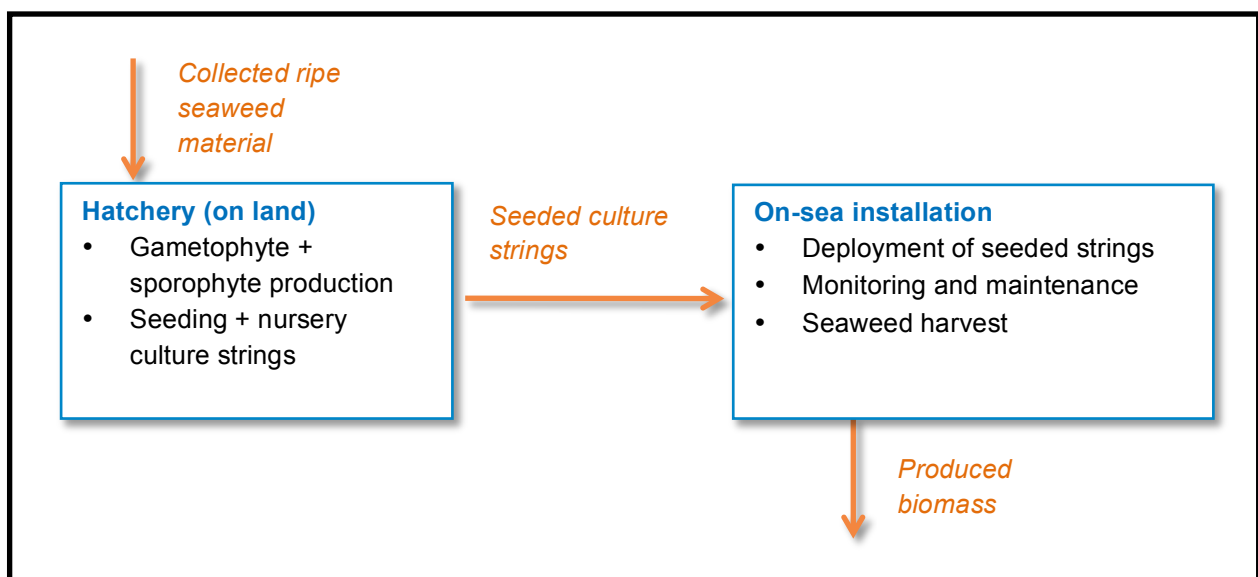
Collected ripe seaweed material

Hatchery (on land)
- Gametophyte + sporophyte production
- Seeding + nursery culture strings

Seeded culture strings

On-sea installation
- Deployment of seeded strings
- Monitoring and maintenance
- Seaweed harvest

Produced biomass